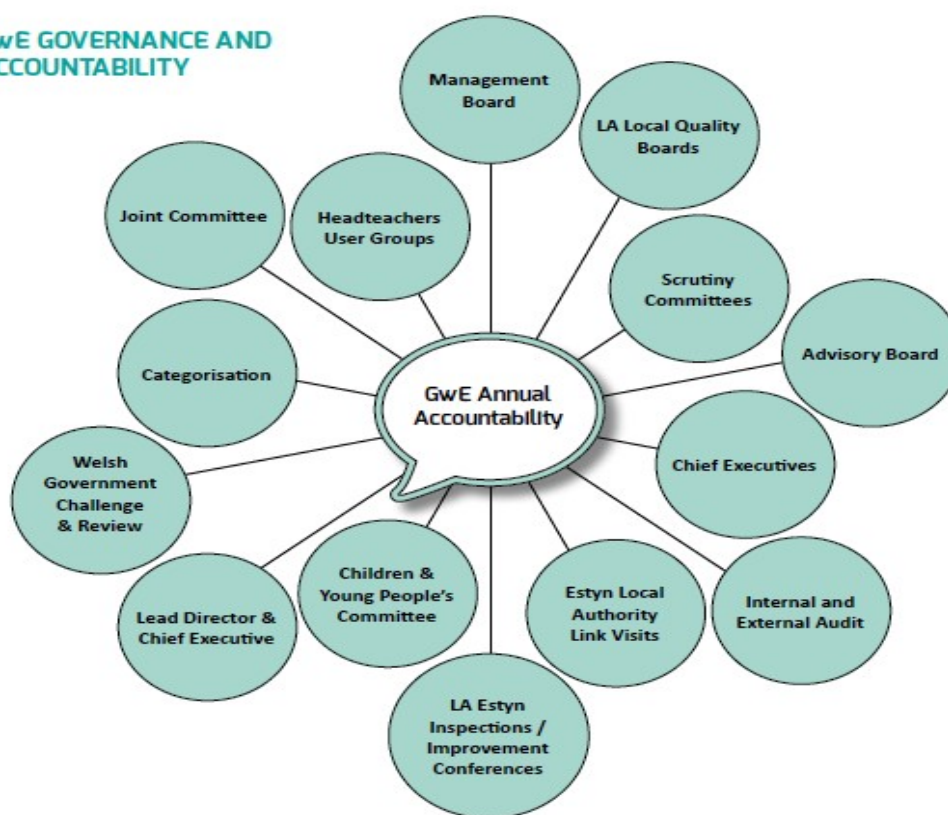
wE GOVERNANCE AND
CCOUNTABILITY

Management Board

LA Local Quality Boards

Joint Committee

Headteachers User Groups

Scrutiny Committees

Advisory Board

Categorisation

GwE Annual Accountability

Chief Executives

Welsh Government Challenge & Review

Children & Young People's Committee

Estyn Local Authority Link Visits

Internal and External Audit

Lead Director & Chief Executive

LA Estyn Inspections / Improvement Conferences